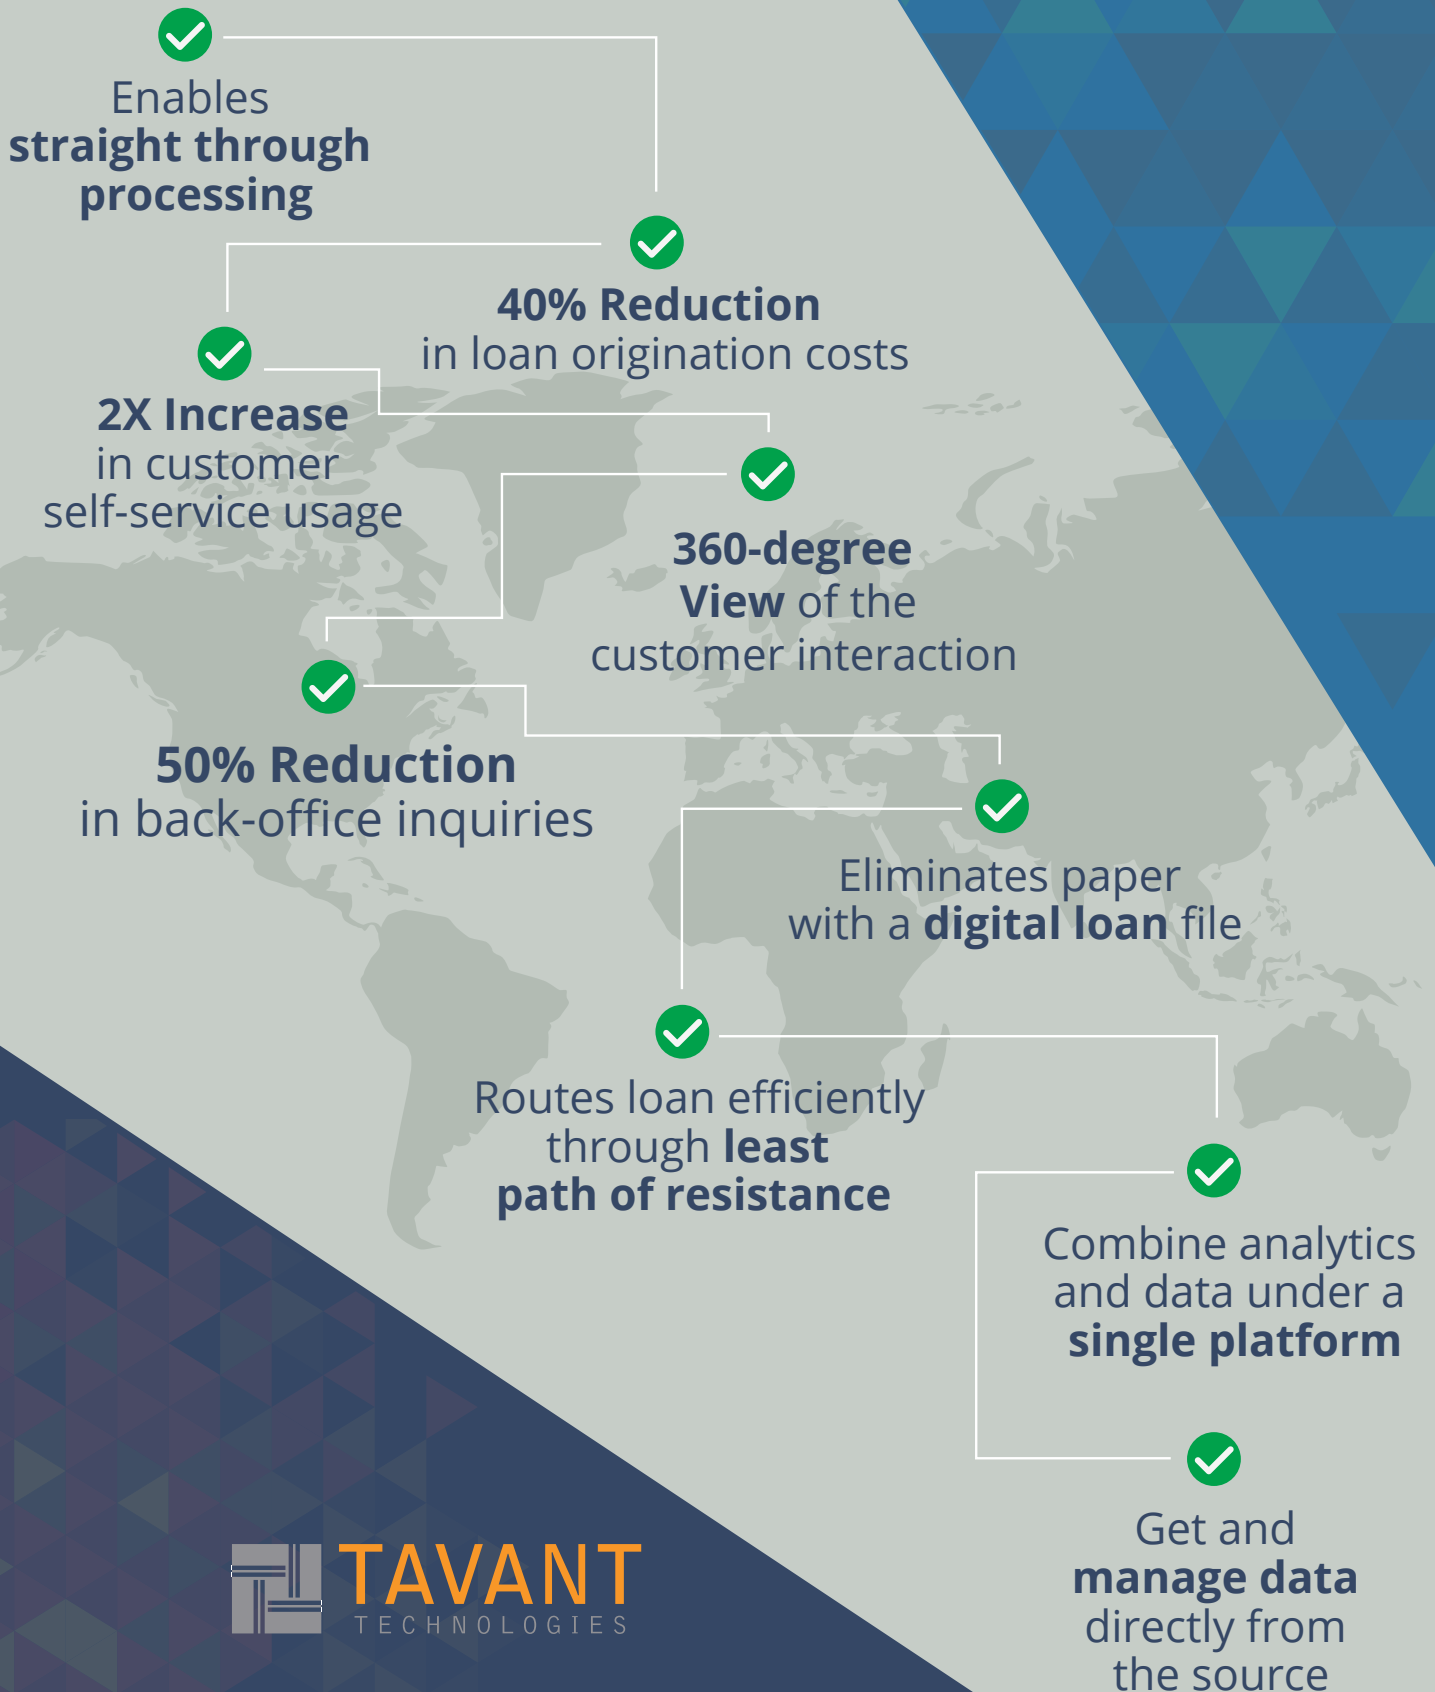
Enables
straight through processing

40% Reduction
in loan origination costs

2X Increase
in customer self-service usage

360-degree View of the customer interaction

50% Reduction
in back-office inquiries

Eliminates paper with a digital loan file

Routes loan efficiently through least path of resistance

Combine analytics and data under a single platform

Get and manage data directly from the source

TAVANT
TECHNOLOGIES